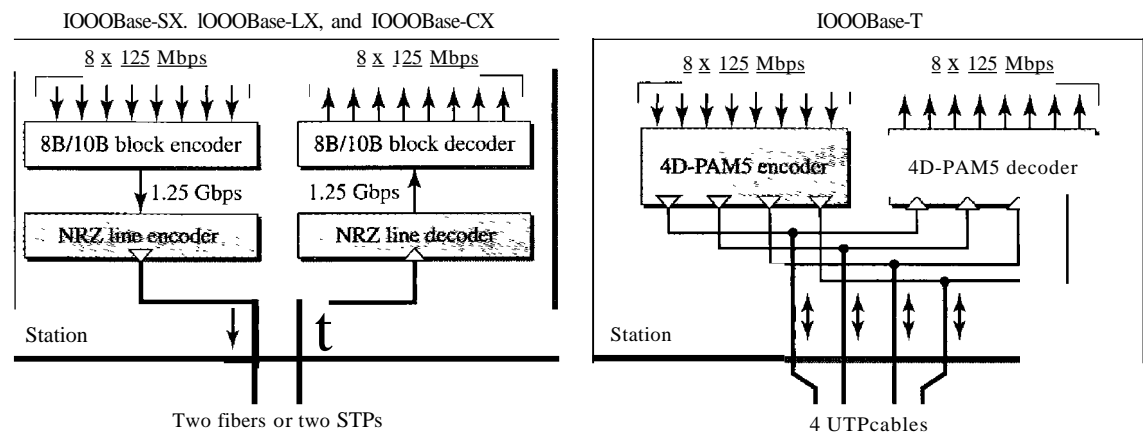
IOOOBase-SX. lOOOBase-LX, and IOOOBase-CX

8 x 125 Mbps

8 x 125 Mbps

8B/10B block encoder

8B/10B block decoder

1.25 Gbps

1.25 Gbps

NRZ line encoder

NRZ line decoder

Station

t

Two fibers or two STPs

IOOOBase-T

8 x 125 Mbps

8 x 125 Mbps

4D-PAM5 encoder

4D-PAM5 decoder

Station

4 UTPcables